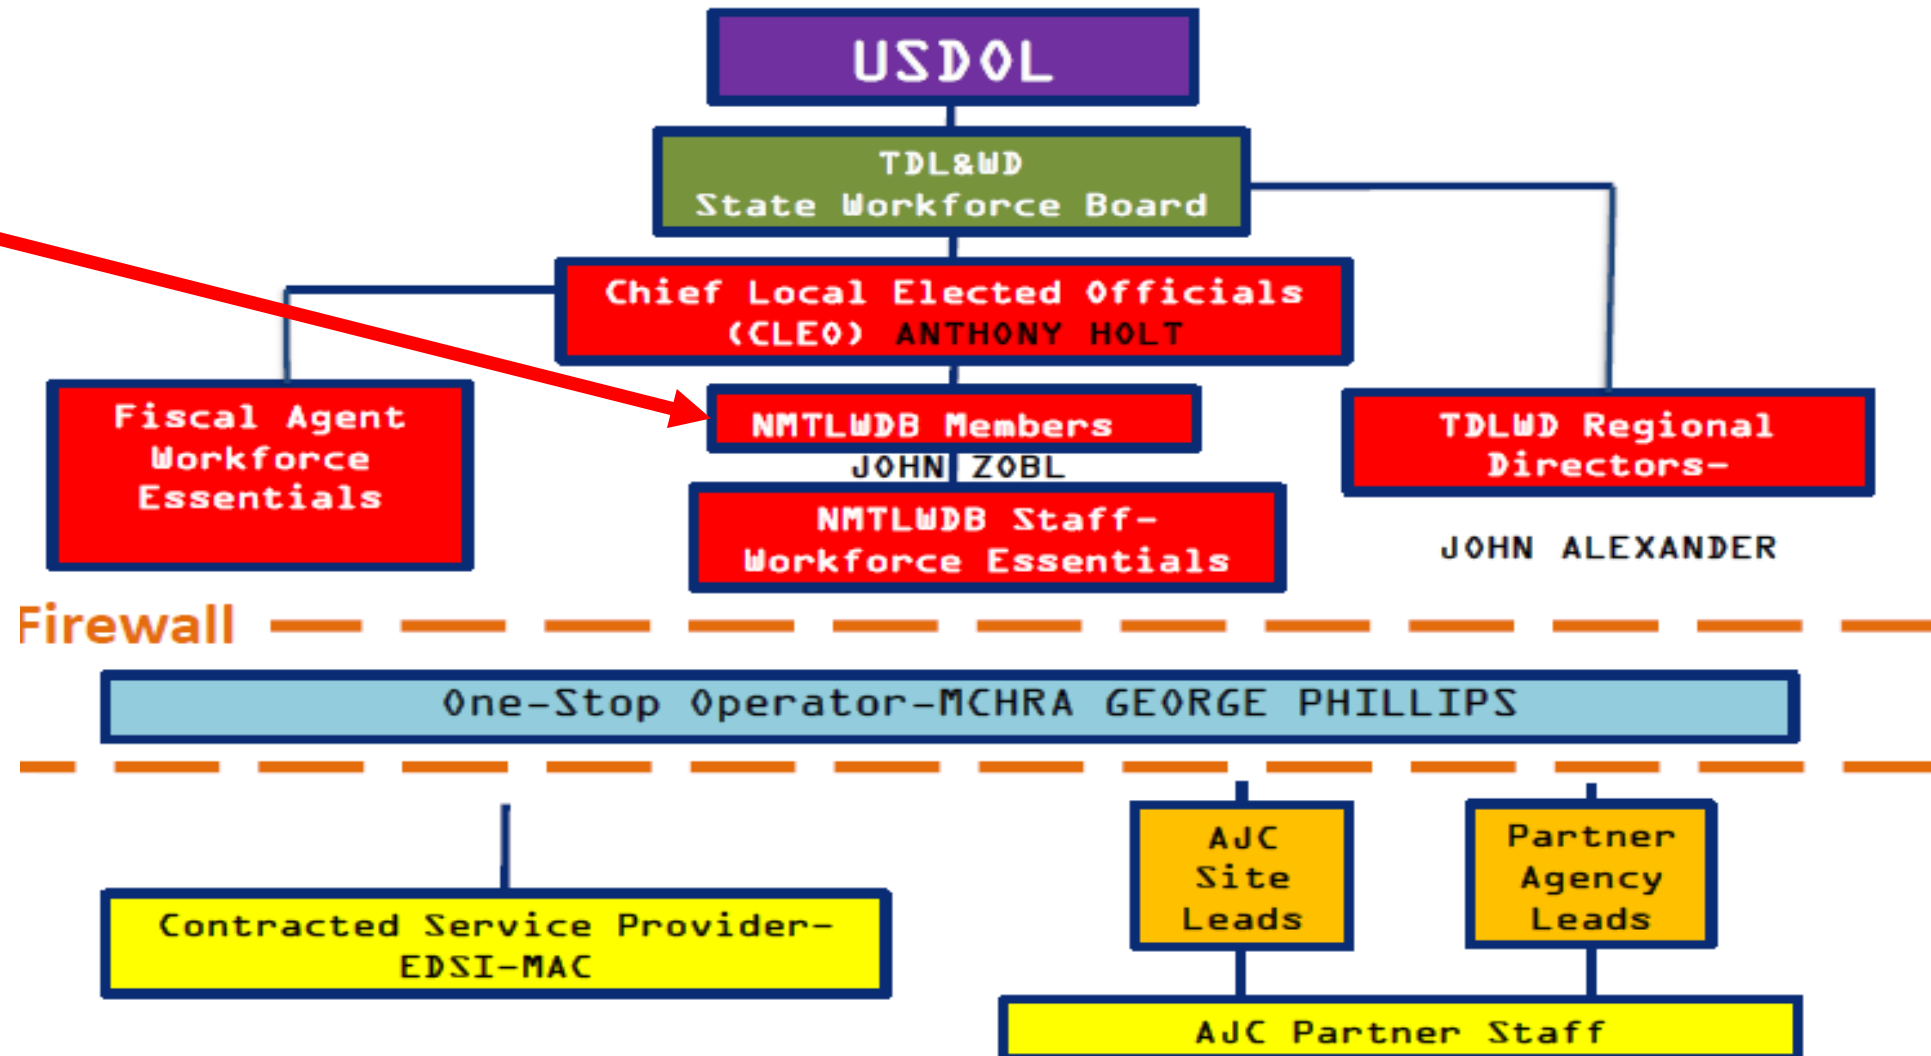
USDOL

TDL&WD
State Workforce Board

Chief Local Elected Officials
(CLEO) ANTHONY HOLT

Fiscal Agent
Workforce
Essentials

NMTLWDB Members
JOHN ZOBL

NMTLWDB Staff-
Workforce Essentials

TDLWD Regional
Directors-

JOHN ALEXANDER

Firewall

One-Stop Operator-MCHRA GEORGE PHILLIPS

Contracted Service Provider-
EDSI-MAC

AJC
Site
Leads

Partner
Agency
Leads

AJC Partner Staff